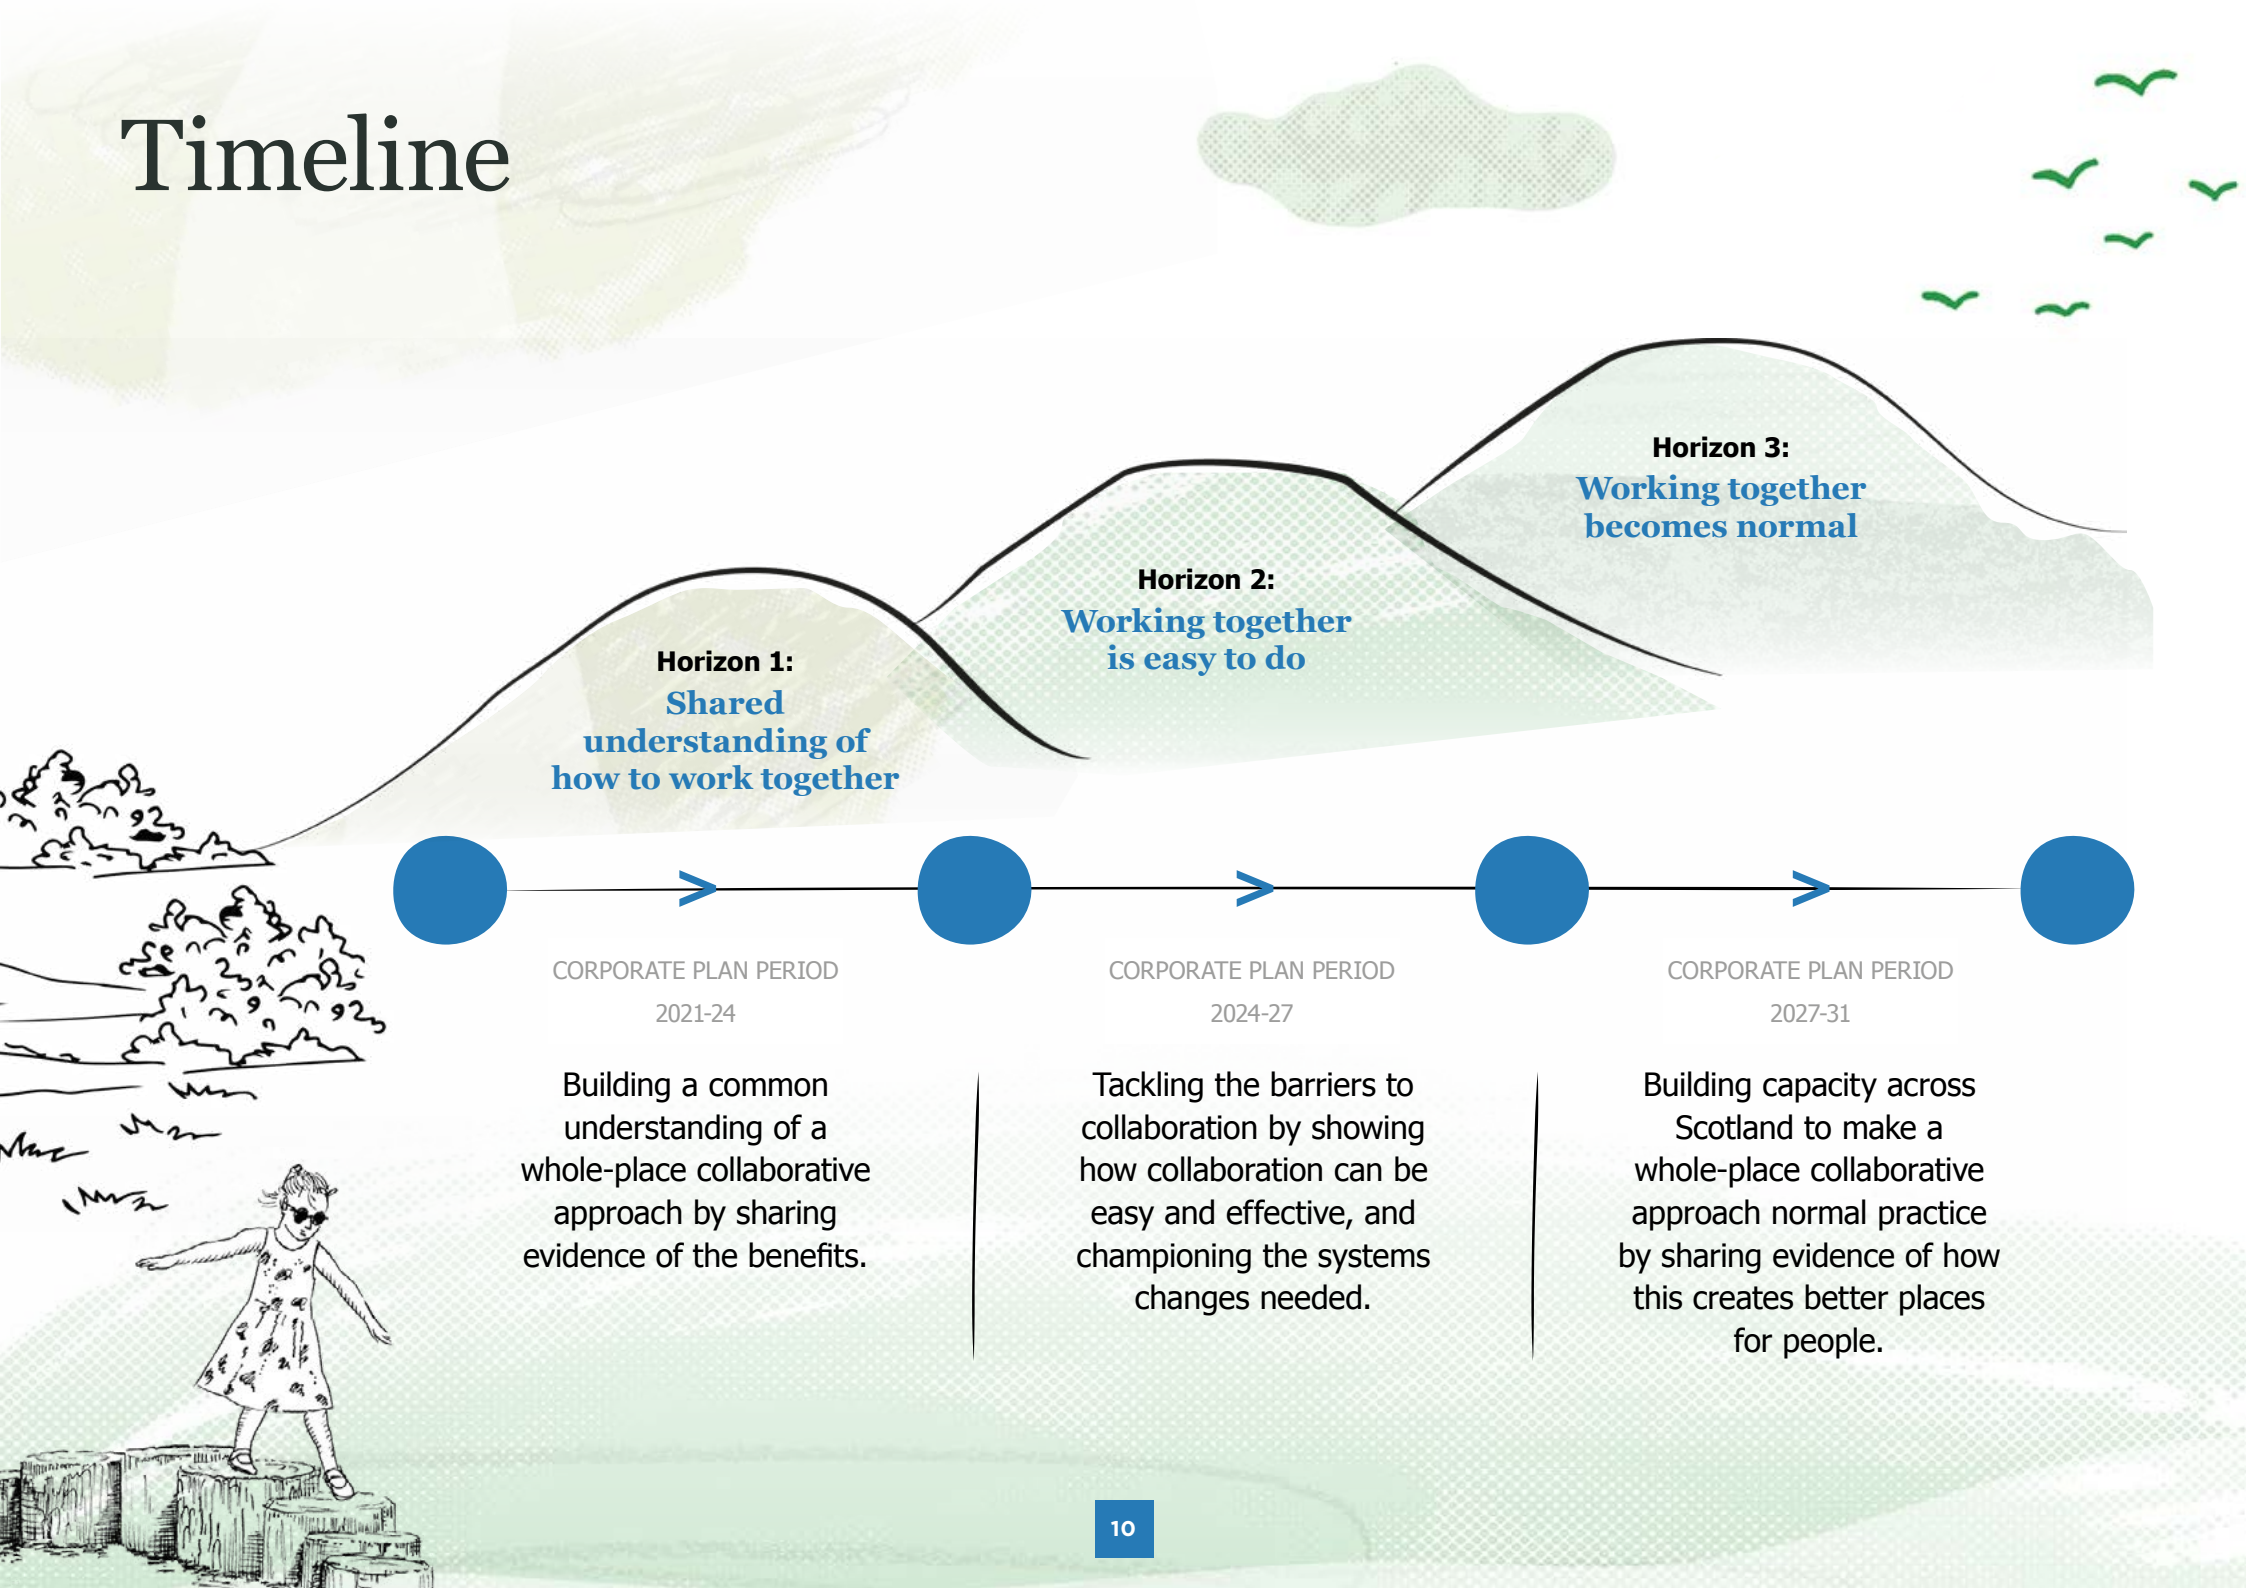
Timeline

Horizon 3:
Working together becomes normal

Horizon 2:
Working together is easy to do

Horizon 1:
Shared understanding of how to work together

CORPORATE PLAN PERIOD
2021-24

Building a common understanding of a whole-place collaborative approach by sharing evidence of the benefits.

CORPORATE PLAN PERIOD
2024-27

Tackling the barriers to collaboration by showing how collaboration can be easy and effective, and championing the systems changes needed.

CORPORATE PLAN PERIOD
2027-31

Building capacity across Scotland to make a whole-place collaborative approach normal practice by sharing evidence of how this creates better places for people.

10